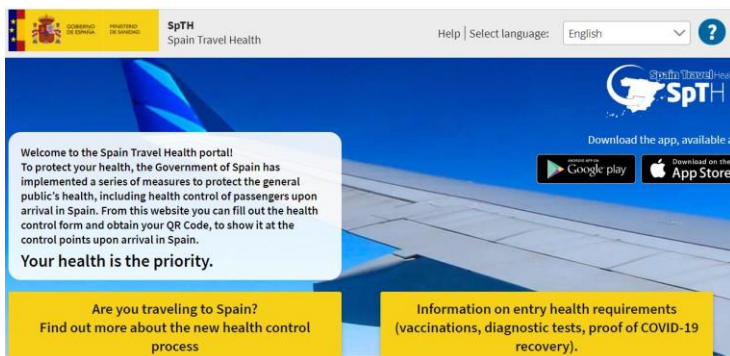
GOBIERNO DE ESPAÑA MINISTERIO DE SANIDAD

SpTH
Spain Travel Health

Help | Select language: English ?

Spain Travel Hea
SpTH

Download the app, available a

ANDROID APP ON Google play

Download on the App Store

Welcome to the Spain Travel Health portal!
To protect your health, the Government of Spain has implemented a series of measures to protect the general public's health, including health control of passengers upon arrival in Spain. From this website you can fill out the health control form and obtain your QR Code, to show it at the control points upon arrival in Spain.

Your health is the priority.

Are you traveling to Spain?
Find out more about the new health control process

Information on entry health requirements (vaccinations, diagnostic tests, proof of COVID-19 recovery).